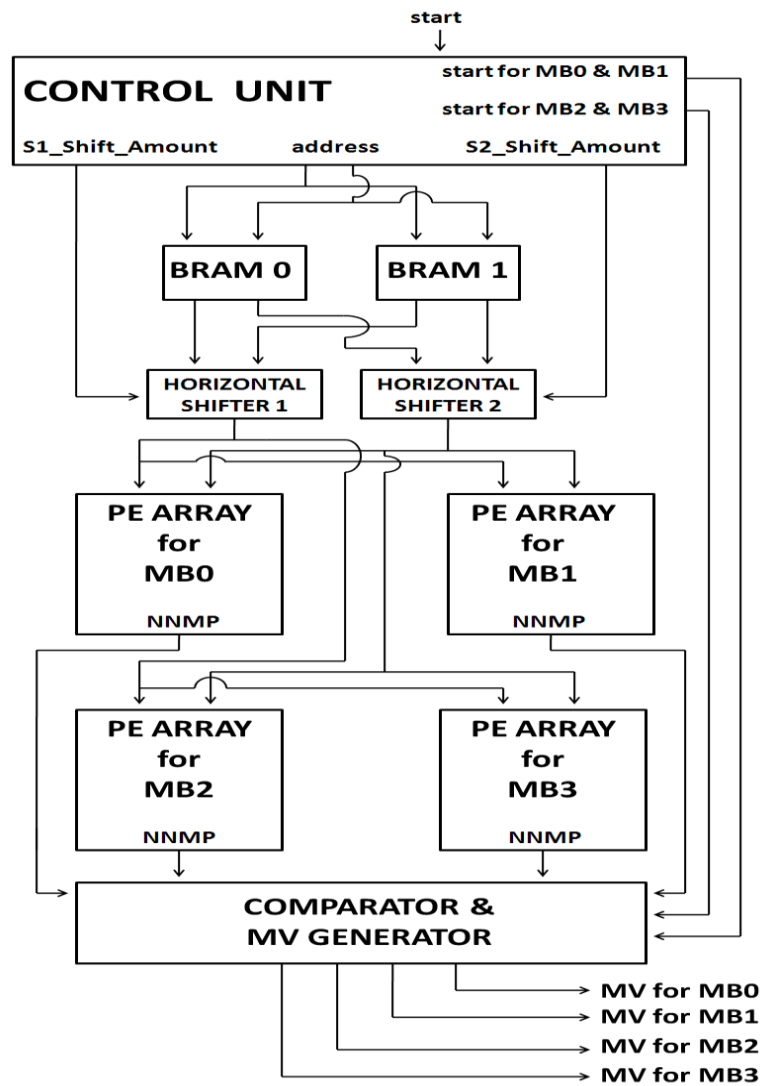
start

CONTROL UNIT

start for MB0 & MB1

start for MB2 & MB3

S1_Shift_Amount

address

S2_Shift_Amount

BRAM 0

BRAM 1

HORIZONTAL SHIFTER 1

HORIZONTAL SHIFTER 2

PE ARRAY for MB0

NNMP

PE ARRAY for MB1

NNMP

PE ARRAY for MB2

NNMP

PE ARRAY for MB3

NNMP

COMPARATOR & MV GENERATOR

MV for MB0

MV for MB1

MV for MB2

MV for MB3